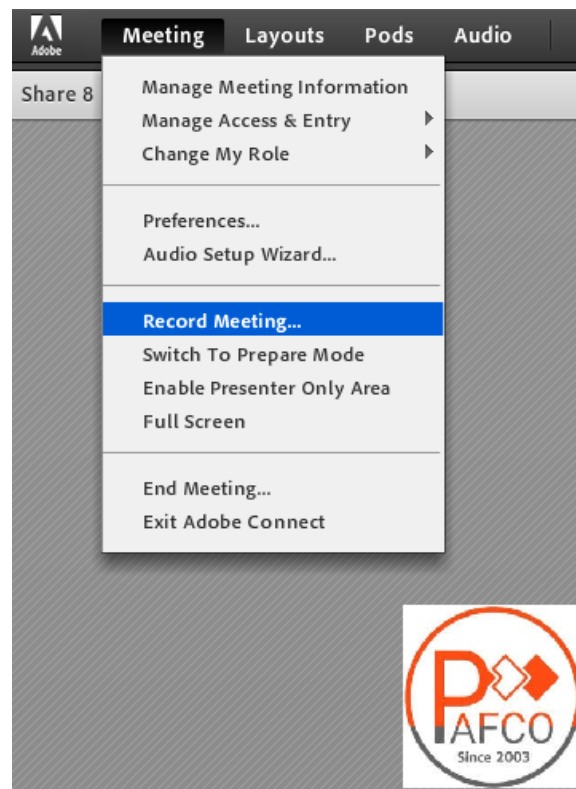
Adobe
Meeting Layouts Pods Audio

Share 8

Manage Meeting Information
Manage Access & Entry
Change My Role

Preferences...
Audio Setup Wizard...

Record Meeting...
Switch To Prepare Mode
Enable Presenter Only Area
Full Screen

End Meeting...
Exit Adobe Connect

PAFCO
Since 2003